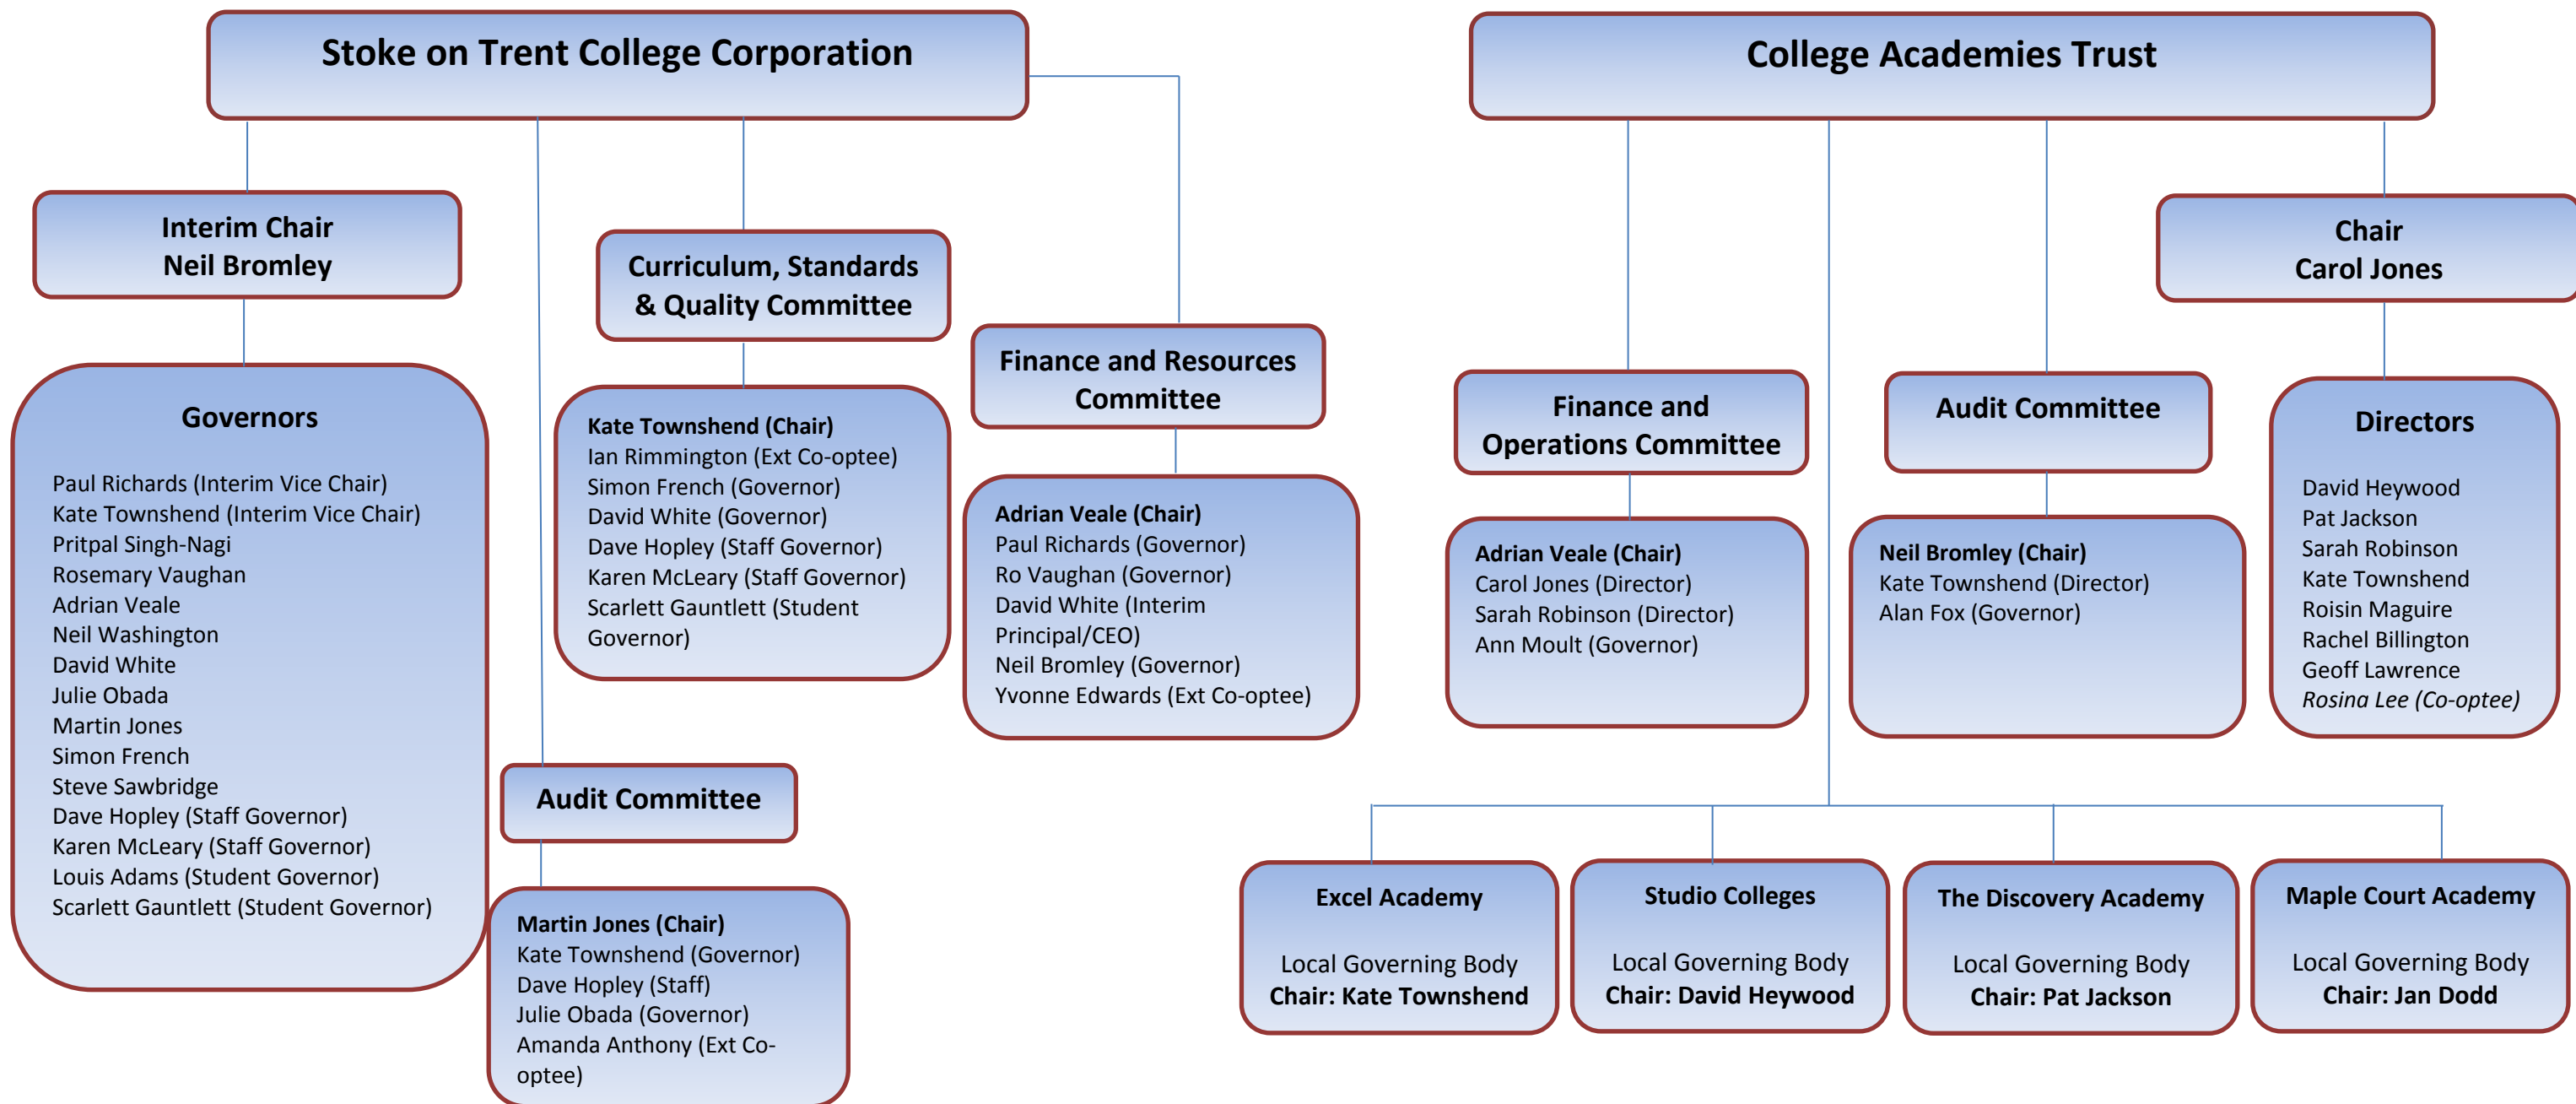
Stoke on Trent College Corporation

Interim Chair
Neil Bromley

Governors

Paul Richards (Interim Vice Chair)
Kate Townshend (Interim Vice Chair)
Pritpal Singh-Nagi
Rosemary Vaughan
Adrian Veale
Neil Washington
David White
Julie Obada
Martin Jones
Simon French
Steve Sawbridge
Dave Hopley (Staff Governor)
Karen McLeary (Staff Governor)
Louis Adams (Student Governor)
Scarlett Gauntlett (Student Governor)

Curriculum, Standards & Quality Committee

Kate Townshend (Chair)
Ian Rimmington (Ext Co-optee)
Simon French (Governor)
David White (Governor)
Dave Hopley (Staff Governor)
Karen McLeary (Staff Governor)
Scarlett Gauntlett (Student Governor)

Finance and Resources Committee

Adrian Veale (Chair)
Paul Richards (Governor)
Ro Vaughan (Governor)
David White (Interim Principal/CEO)
Neil Bromley (Governor)
Yvonne Edwards (Ext Co-optee)

Audit Committee

Martin Jones (Chair)
Kate Townshend (Governor)
Dave Hopley (Staff)
Julie Obada (Governor)
Amanda Anthony (Ext Co-optee)

College Academies Trust

Chair
Carol Jones

Finance and Operations Committee

Adrian Veale (Chair)
Carol Jones (Director)
Sarah Robinson (Director)
Ann Moult (Governor)

Audit Committee

Neil Bromley (Chair)
Kate Townshend (Director)
Alan Fox (Governor)

Directors

David Heywood
Pat Jackson
Sarah Robinson
Kate Townshend
Roisin Maguire
Rachel Billington
Geoff Lawrence
Rosina Lee (Co-optee)

Excel Academy
Local Governing Body
Chair: Kate Townshend

Studio Colleges
Local Governing Body
Chair: David Heywood

The Discovery Academy
Local Governing Body
Chair: Pat Jackson

Maple Court Academy
Local Governing Body
Chair: Jan Dodd